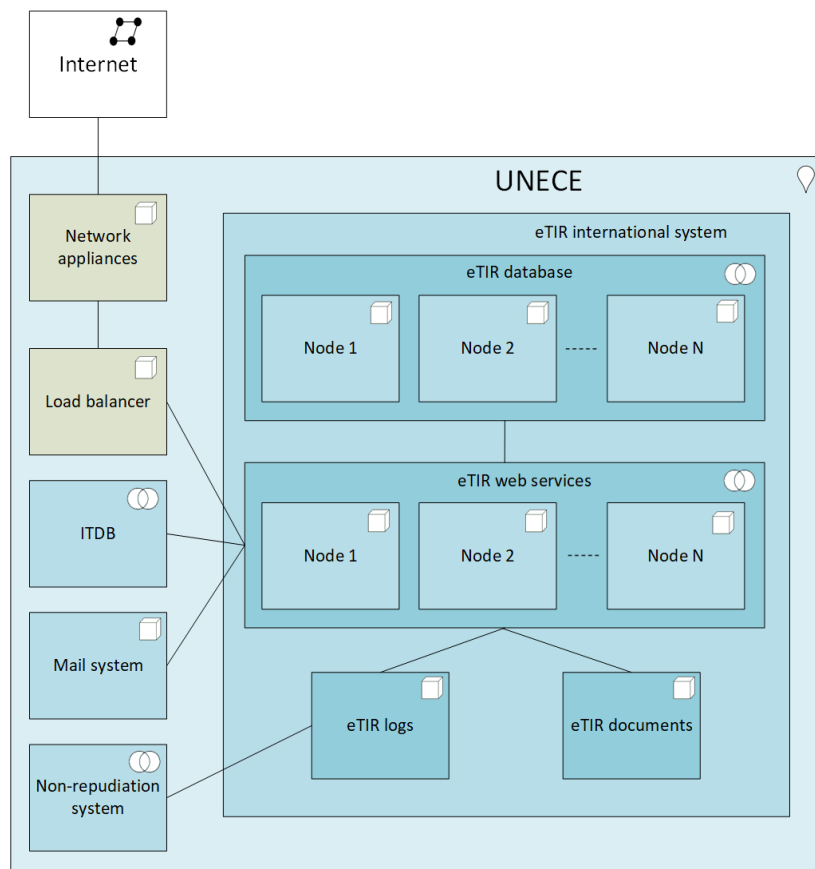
Internet

UNECE

Network appliances

Load balancer

ITDB

Mail system

Non-repudiation system

eTIR international system

eTIR database

Node 1

Node 2

-----

Node N

eTIR web services

Node 1

Node 2

-----

Node N

eTIR logs

eTIR documents